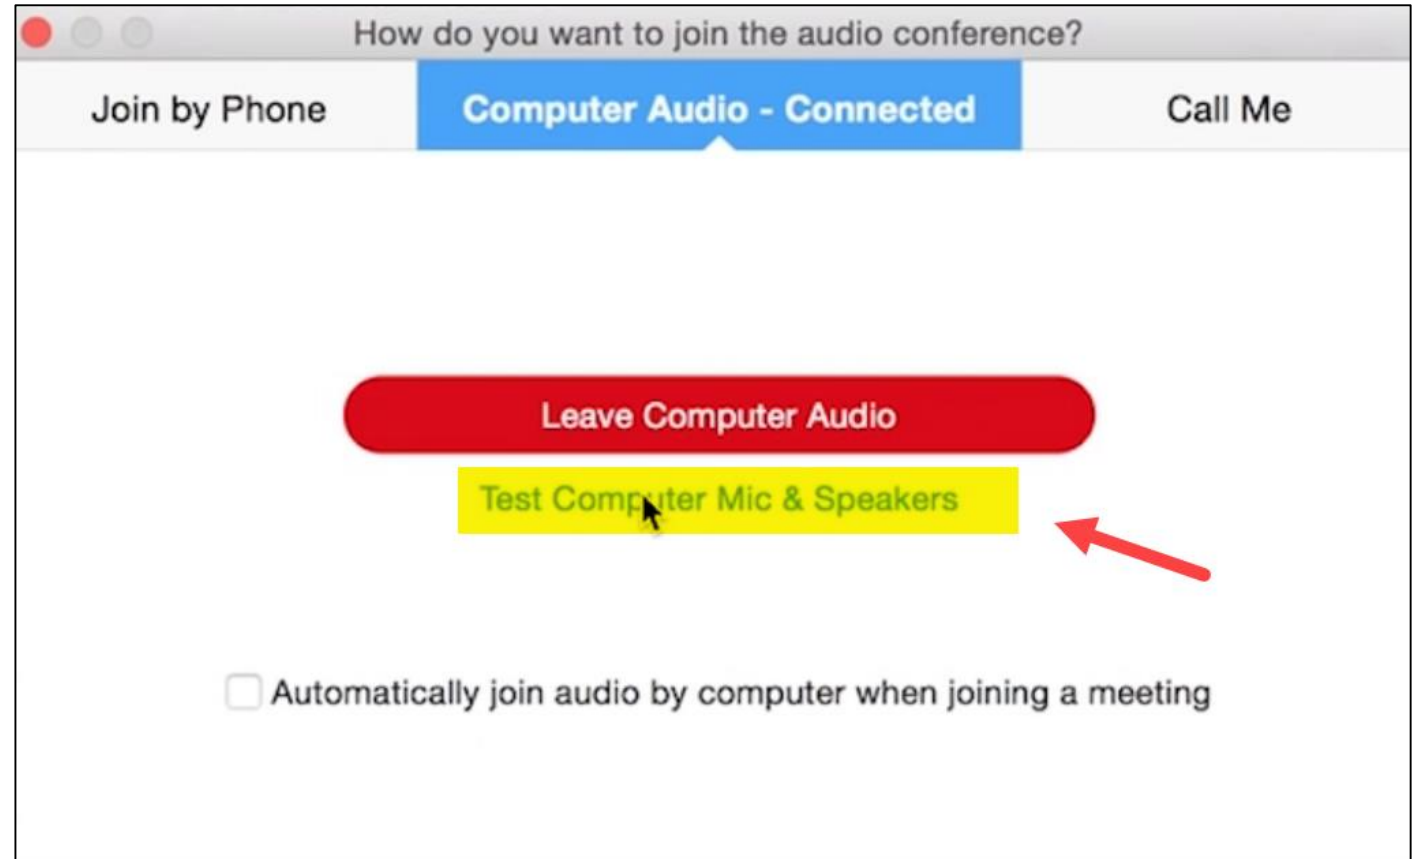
How do you want to join the audio conference?

Join by Phone

Computer Audio - Connected

Call Me

Leave Computer Audio

Test Computer Mic & Speakers

Automatically join audio by computer when joining a meeting